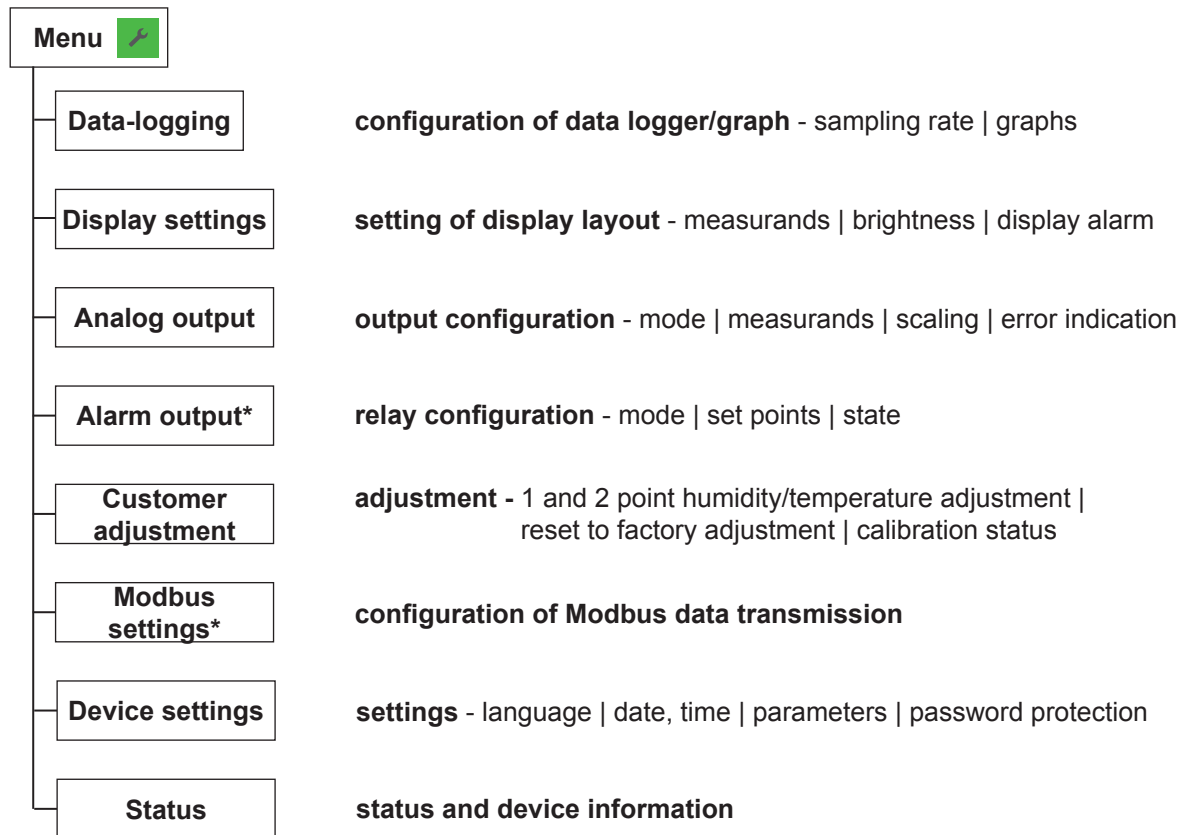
Menu

Data-logging — configuration of data logger/graph - sampling rate | graphs

Display settings — setting of display layout - measurands | brightness | display alarm

Analog output — output configuration - mode | measurands | scaling | error indication

Alarm output* — relay configuration - mode | set points | state

Customer adjustment — adjustment - 1 and 2 point humidity/temperature adjustment | reset to factory adjustment | calibration status

Modbus settings* — configuration of Modbus data transmission

Device settings — settings - language | date, time | parameters | password protection

Status — status and device information